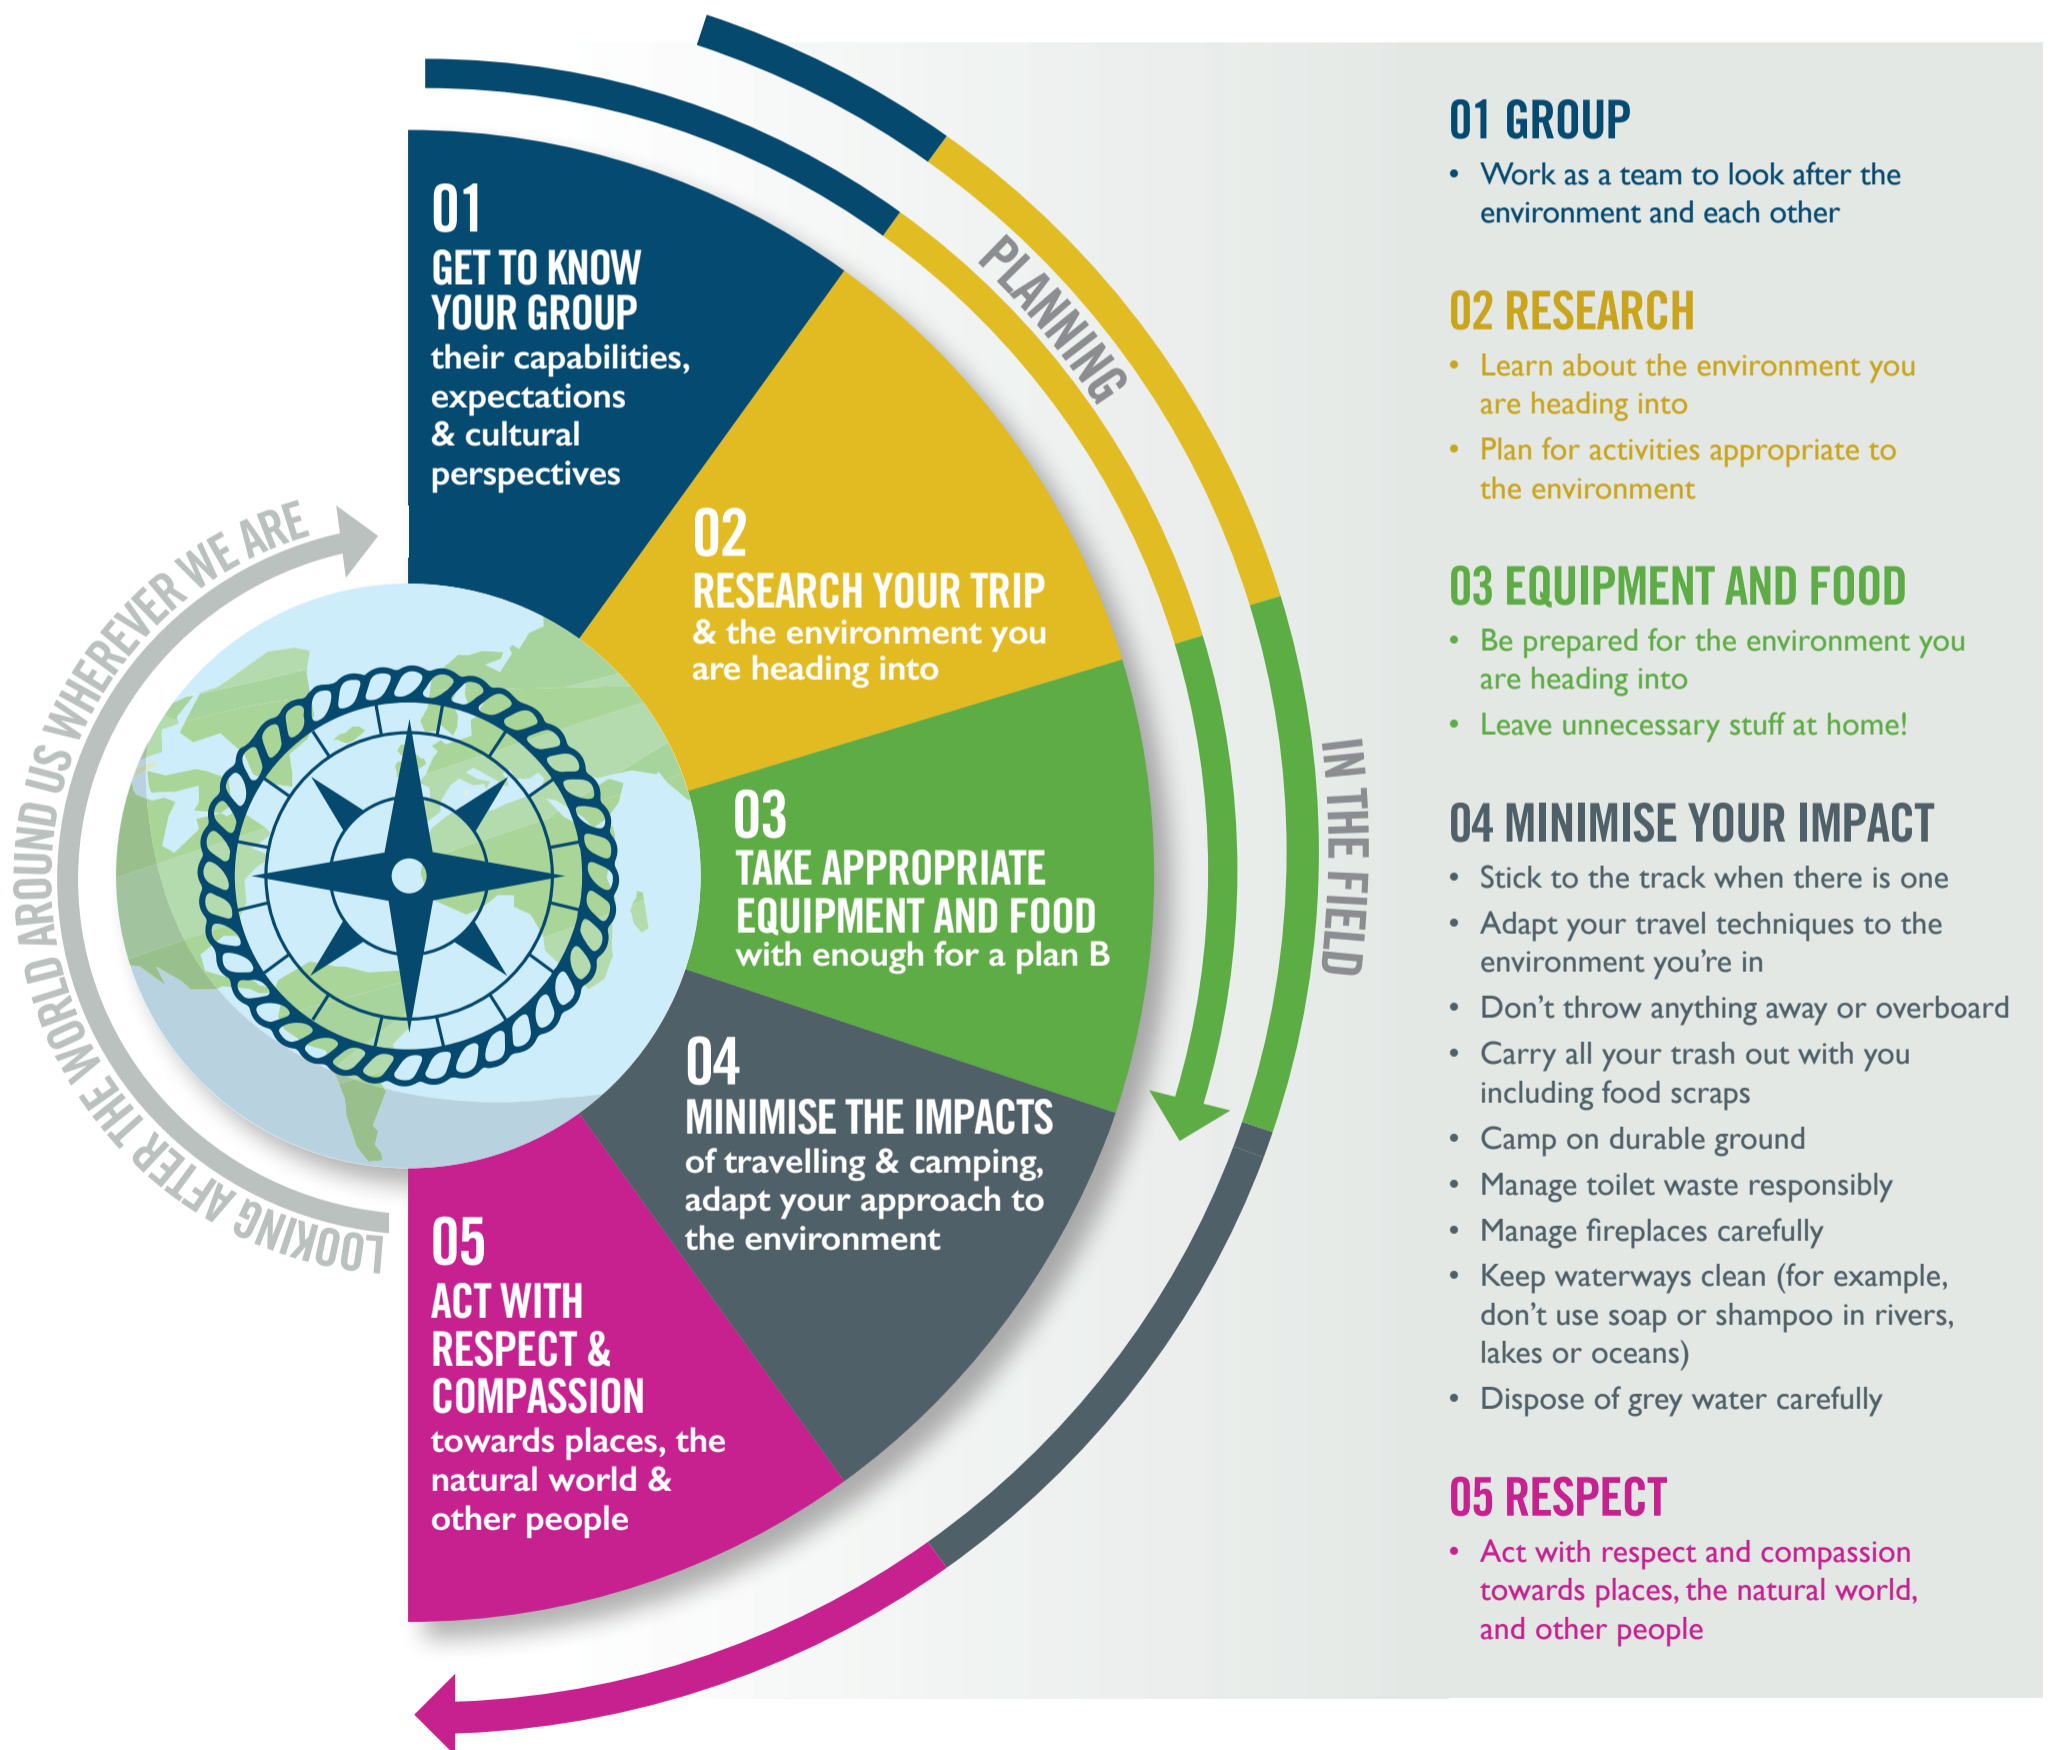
LOOKING AFTER THE WORLD AROUND US WHEREVER WE ARE

01
GET TO KNOW YOUR GROUP
their capabilities, expectations & cultural perspectives

02
RESEARCH YOUR TRIP
& the environment you are heading into

03
TAKE APPROPRIATE EQUIPMENT AND FOOD
with enough for a plan B

04
MINIMISE THE IMPACTS
of travelling & camping, adapt your approach to the environment

05
ACT WITH RESPECT & COMPASSION
towards places, the natural world & other people

PLANNING

IN THE FIELD

01 GROUP
• Work as a team to look after the environment and each other

02 RESEARCH
• Learn about the environment you are heading into
• Plan for activities appropriate to the environment

03 EQUIPMENT AND FOOD
• Be prepared for the environment you are heading into
• Leave unnecessary stuff at home!

04 MINIMISE YOUR IMPACT
• Stick to the track when there is one
• Adapt your travel techniques to the environment you're in
• Don't throw anything away or overboard
• Carry all your trash out with you including food scraps
• Camp on durable ground
• Manage toilet waste responsibly
• Manage fireplaces carefully
• Keep waterways clean (for example, don't use soap or shampoo in rivers, lakes or oceans)
• Dispose of grey water carefully

05 RESPECT
• Act with respect and compassion towards places, the natural world, and other people